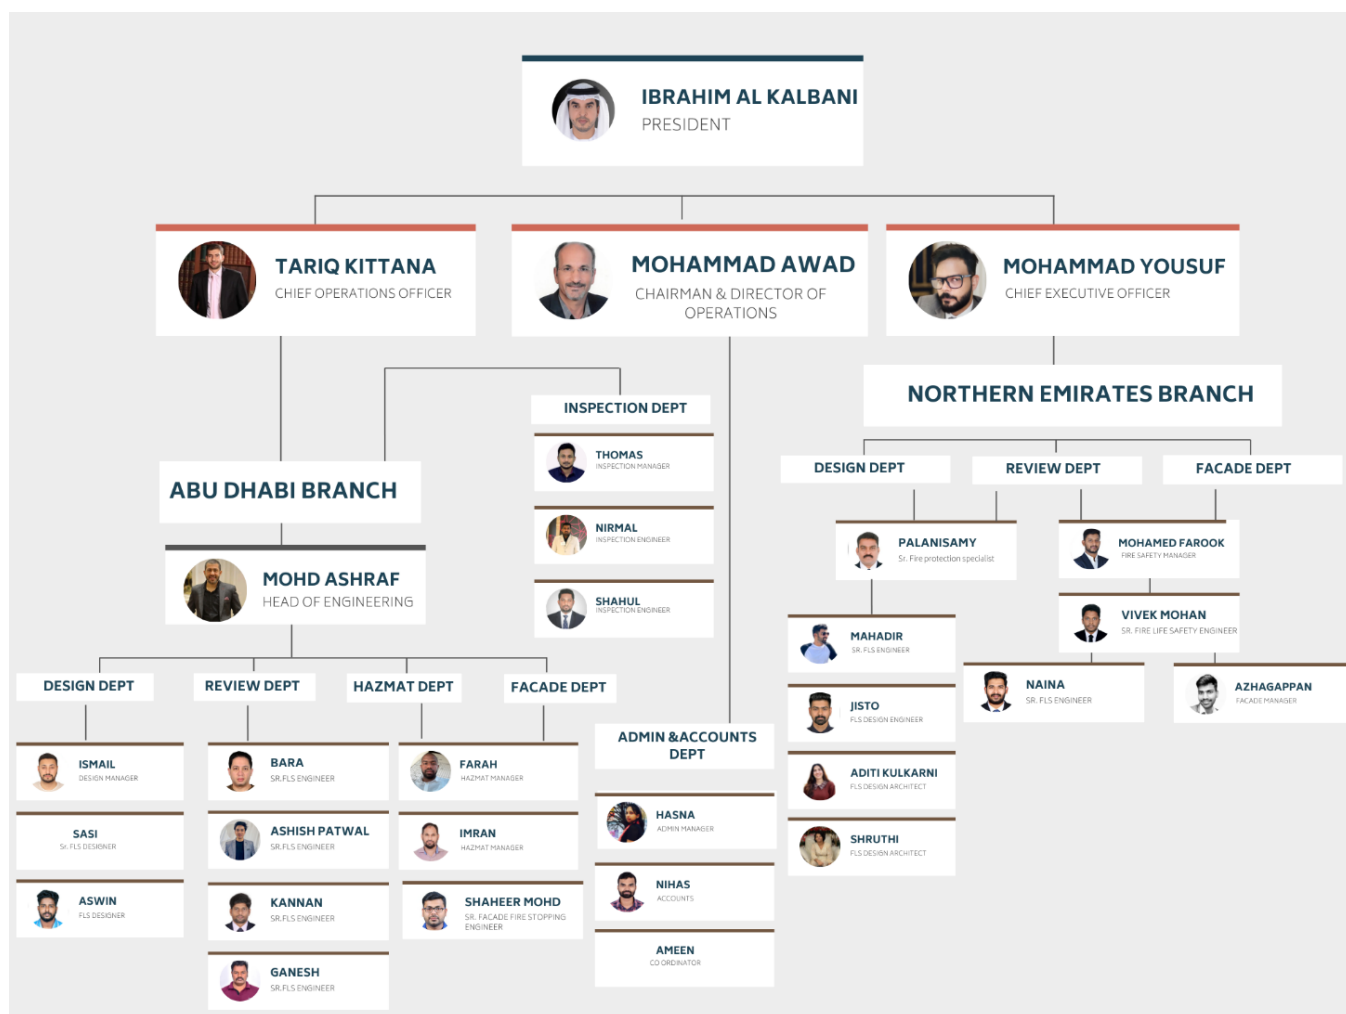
IBRAHIM AL KALBANI
PRESIDENT

TARIQ KITTANA
CHIEF OPERATIONS OFFICER

MOHAMMAD AWAD
CHAIRMAN & DIRECTOR OF OPERATIONS

MOHAMMAD YOUSUF
CHIEF EXECUTIVE OFFICER

INSPECTION DEPT

THOMAS
INSPECTION MANAGER

NIRMAL
INSPECTION ENGINEER

SHAHUL
INSPECTION ENGINEER

ABU DHABI BRANCH

MOHD ASHRAF
HEAD OF ENGINEERING

DESIGN DEPT

ISMAIL
DESIGN MANAGER

SASI
Sr. FLS DESIGNER

ASWIN
FLS DESIGNER

REVIEW DEPT

BARA
SR.FLS ENGINEER

ASHISH PATWAL
SR.FLS ENGINEER

KANNAN
SR.FLS ENGINEER

GANESH
SR.FLS ENGINEER

HAZMAT DEPT

FARAH
HAZMAT MANAGER

IMRAN
HAZMAT MANAGER

SHAHEER MOHD
SR. FACADE FIRE STOPPING ENGINEER

FACADE DEPT

ADMIN &ACCOUNTS DEPT

HASNA
ADMIN MANAGER

NIHAS
ACCOUNTS

AMEEN
CO ORDINATOR

NORTHERN EMIRATES BRANCH

DESIGN DEPT

REVIEW DEPT

FACADE DEPT

PALANISAMY
Sr. Fire protection specialist

MAHADIR
SR. FLS ENGINEER

JISTO
FLS DESIGN ENGINEER

ADITI KULKARNI
FLS DESIGN ARCHITECT

SHRUTHI
FLS DESIGN ARCHITECT

MOHAMED FAROOK
FIRE SAFETY MANAGER

VIVEK MOHAN
SR. FIRE LIFE SAFETY ENGINEER

NAINA
SR. FLS ENGINEER

AZHAGAPPAN
FACADE MANAGER